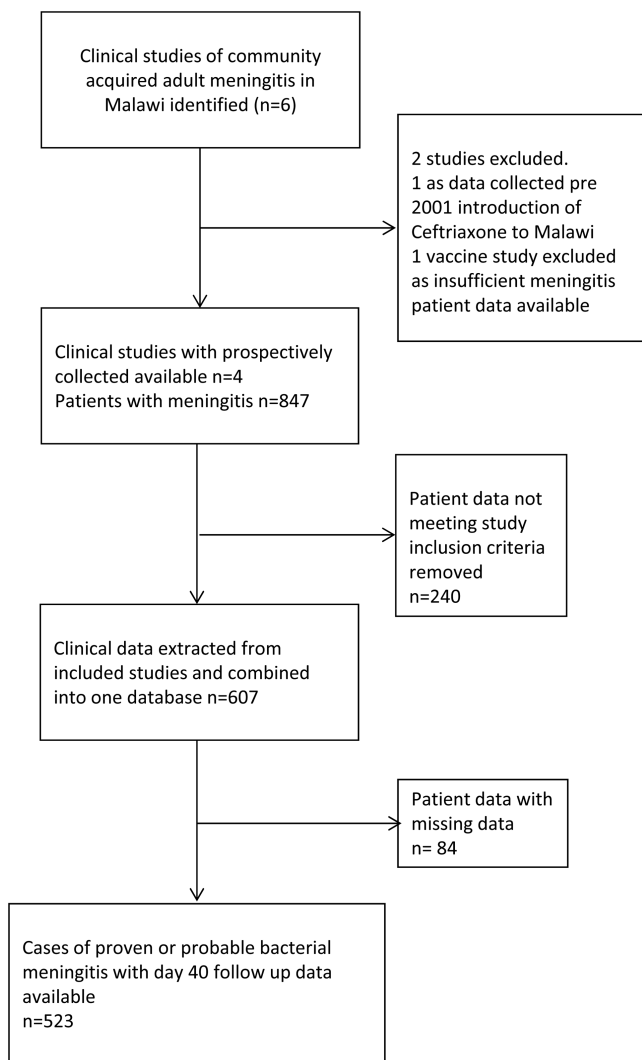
Clinical studies of community acquired adult meningitis in Malawi identified (n=6)

2 studies excluded.
1 as data collected pre 2001 introduction of Ceftriaxone to Malawi
1 vaccine study excluded as insufficient meningitis patient data available

Clinical studies with prospectively collected available n=4
Patients with meningitis n=847

Patient data not meeting study inclusion criteria removed
n=240

Clinical data extracted from included studies and combined into one database n=607

Patient data with missing data
n= 84

Cases of proven or probable bacterial meningitis with day 40 follow up data available
n=523